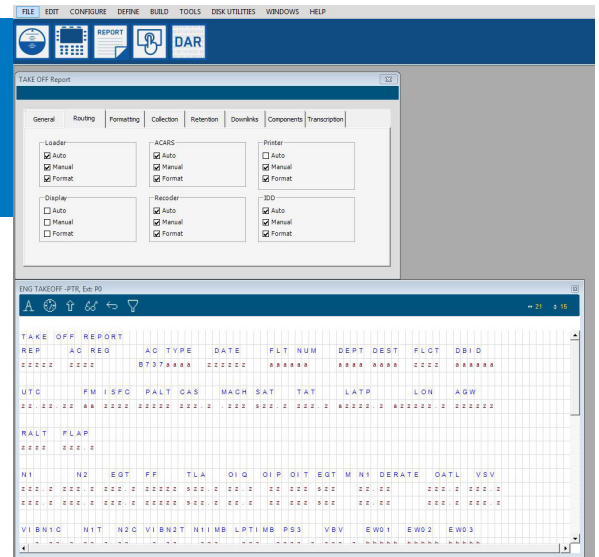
FILE EDIT CONFIGURE DEFINE BUILD TOOLS DISK UTILITIES WINDOWS HELP

REPORT DAR

TAKE OFF Report

General Routing Formatting Collection Retention Downlinks Components Transcription

Loader
☑ Auto
☑ Manual
☑ Format

ACARS
☑ Auto
☑ Manual
☑ Format

Printer
☐ Auto
☑ Manual
☑ Format

Display
☐ Auto
☐ Manual
☐ Format

Recoder
☑ Auto
☑ Manual
☑ Format

IDD
☑ Auto
☑ Manual
☑ Format

ENG TAKEOFF -PTR, Ext: P0

↔ 21 ↕ 15

TAKE OFF REPORT
REP AC REG AC TYPE DATE FLT NUM DEPT DEST FLCT DBID
zzzzz zzzz B737aaaa zzzzzz aaaaaa aaaa aaaa zzzz aaaaaa

UTC FM ISFC PALT CAS MACH SAT TAT LATP LON AGW
zz.zz.zz aa zzzzz zzzzz zzz.z .zzz szz.z szz.z azzzz.z azzzzz.z zzzzzz

RALT FLAP
zzzzz zzz.z

N1 N2 EGT FF TLA OIQ OIP OIT EGT M N1 DERATE OATL VSV
zzz.z zzz.z zzz.z zzzzz szz.z zz.z zz zzz szz zz.zz zzz.z zzz.z
zzz.z zzz.z zzz.z zzzzz szz.z zz.z zz zzz szz zz.zz zzz.z zzz.z

VIBN1C N1T N2C VIBN2T N1IMB LPTIMB PS3 VBV EW01 EW02 EW03